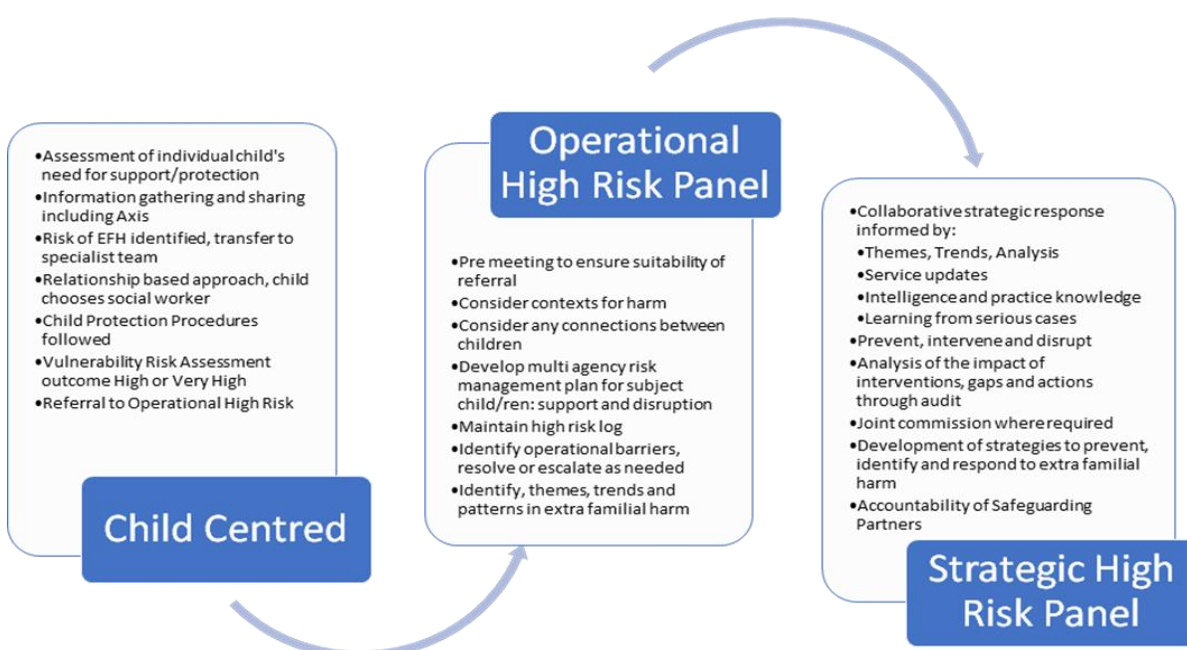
•Assessment of individual child's need for support/protection
•Information gathering and sharing including Axis
•Risk of EFH identified, transfer to specialist team
•Relationship based approach, child chooses social worker
•Child Protection Procedures followed
•Vulnerability Risk Assessment outcome High or Very High
•Referral to Operational High Risk

Child Centred

Operational High Risk Panel

•Pre meeting to ensure suitability of referral
•Consider contexts for harm
•Consider any connections between children
•Develop multi agency risk management plan for subject child/ren: support and disruption
•Maintain high risk log
•Identify operational barriers, resolve or escalate as needed
•Identify, themes, trends and patterns in extra familial harm

•Collaborative strategic response informed by:
•Themes, Trends, Analysis
•Service updates
•Intelligence and practice knowledge
•Learning from serious cases
•Prevent, intervene and disrupt
•Analysis of the impact of interventions, gaps and actions through audit
•Joint commission where required
•Development of strategies to prevent, identify and respond to extra familial harm
•Accountability of Safeguarding Partners

Strategic High Risk Panel